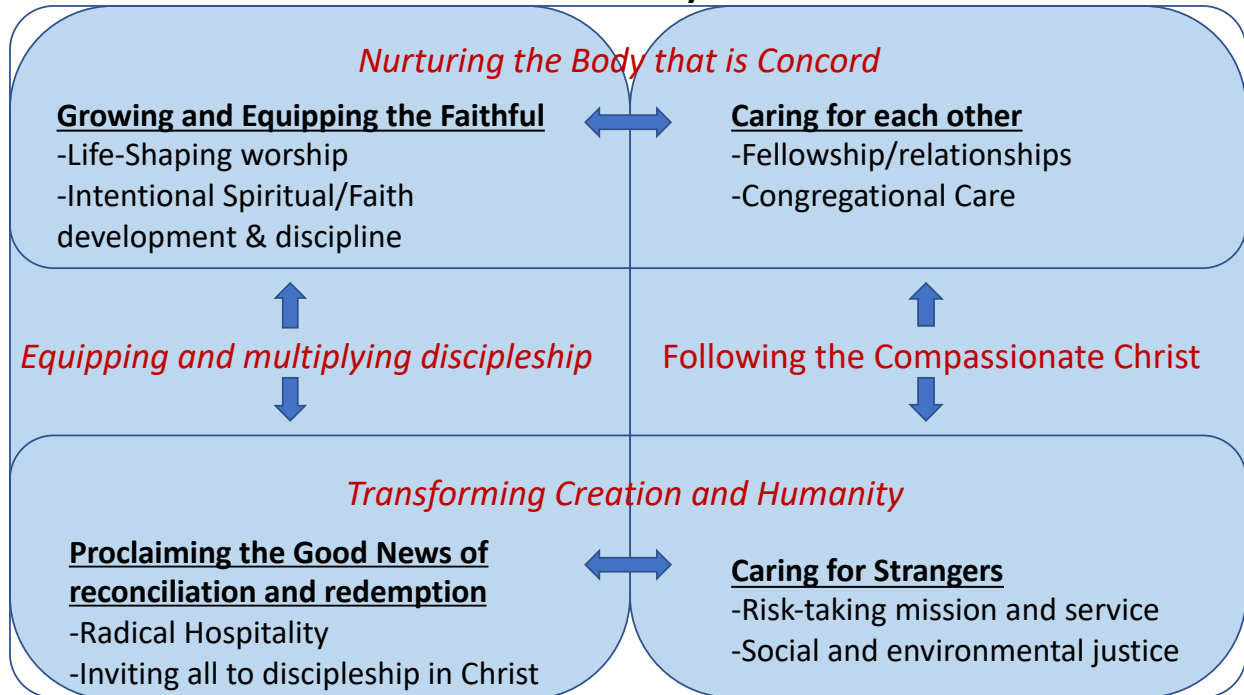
Nurturing the Body that is Concord

Growing and Equipping the Faithful
-Life-Shaping worship
-Intentional Spiritual/Faith development & discipline

Caring for each other
-Fellowship/relationships
-Congregational Care

Equipping and multiplying discipleship

Following the Compassionate Christ

Transforming Creation and Humanity

Proclaiming the Good News of reconciliation and redemption
-Radical Hospitality
-Inviting all to discipleship in Christ

Caring for Strangers
-Risk-taking mission and service
-Social and environmental justice